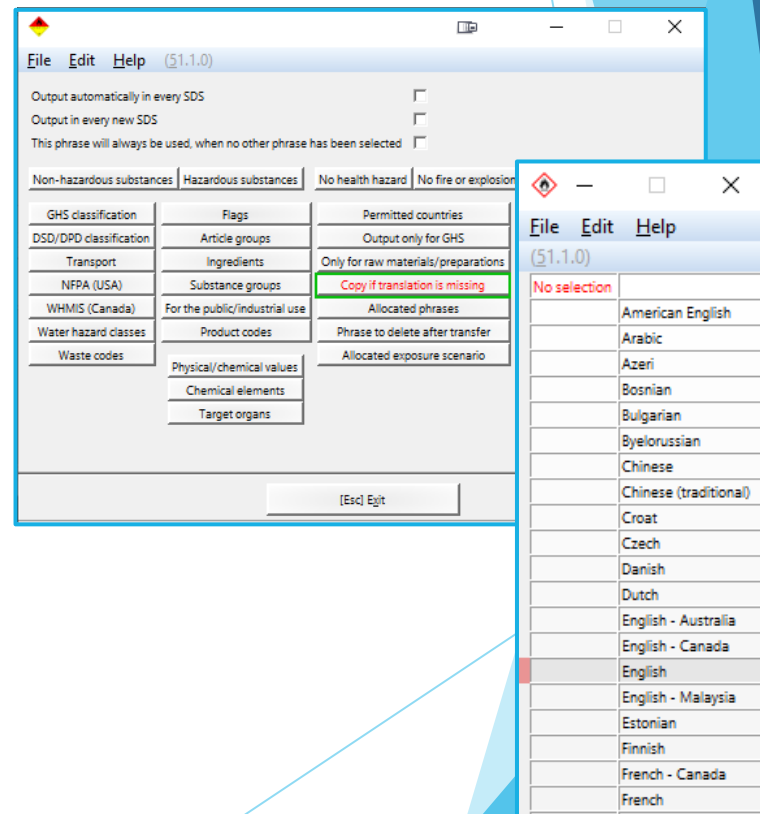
File Edit Help (51.1.0)

Output automatically in every SDS
Output in every new SDS
This phrase will always be used, when no other phrase has been selected

Non-hazardous substances
Hazardous substances
No health hazard
No fire or explosion

GHS classification
DSD/DPD classification
Transport
NFPA (USA)
WHMIS (Canada)
Water hazard classes
Waste codes

Flags
Article groups
Ingredients
Substance groups
For the public/industrial use
Product codes
Physical/chemical values
Chemical elements
Target organs

Permitted countries
Output only for GHS
Only for raw materials/preparations
Copy if translation is missing
Allocated phrases
Phrase to delete after transfer
Allocated exposure scenario

[Esc] Exit

File Edit Help
(51.1.0)

No selection
American English
Arabic
Azeri
Bosnian
Bulgarian
Byelorussian
Chinese
Chinese (traditional)
Croat
Czech
Danish
Dutch
English - Australia
English - Canada
English
English - Malaysia
Estonian
Finnish
French - Canada
French